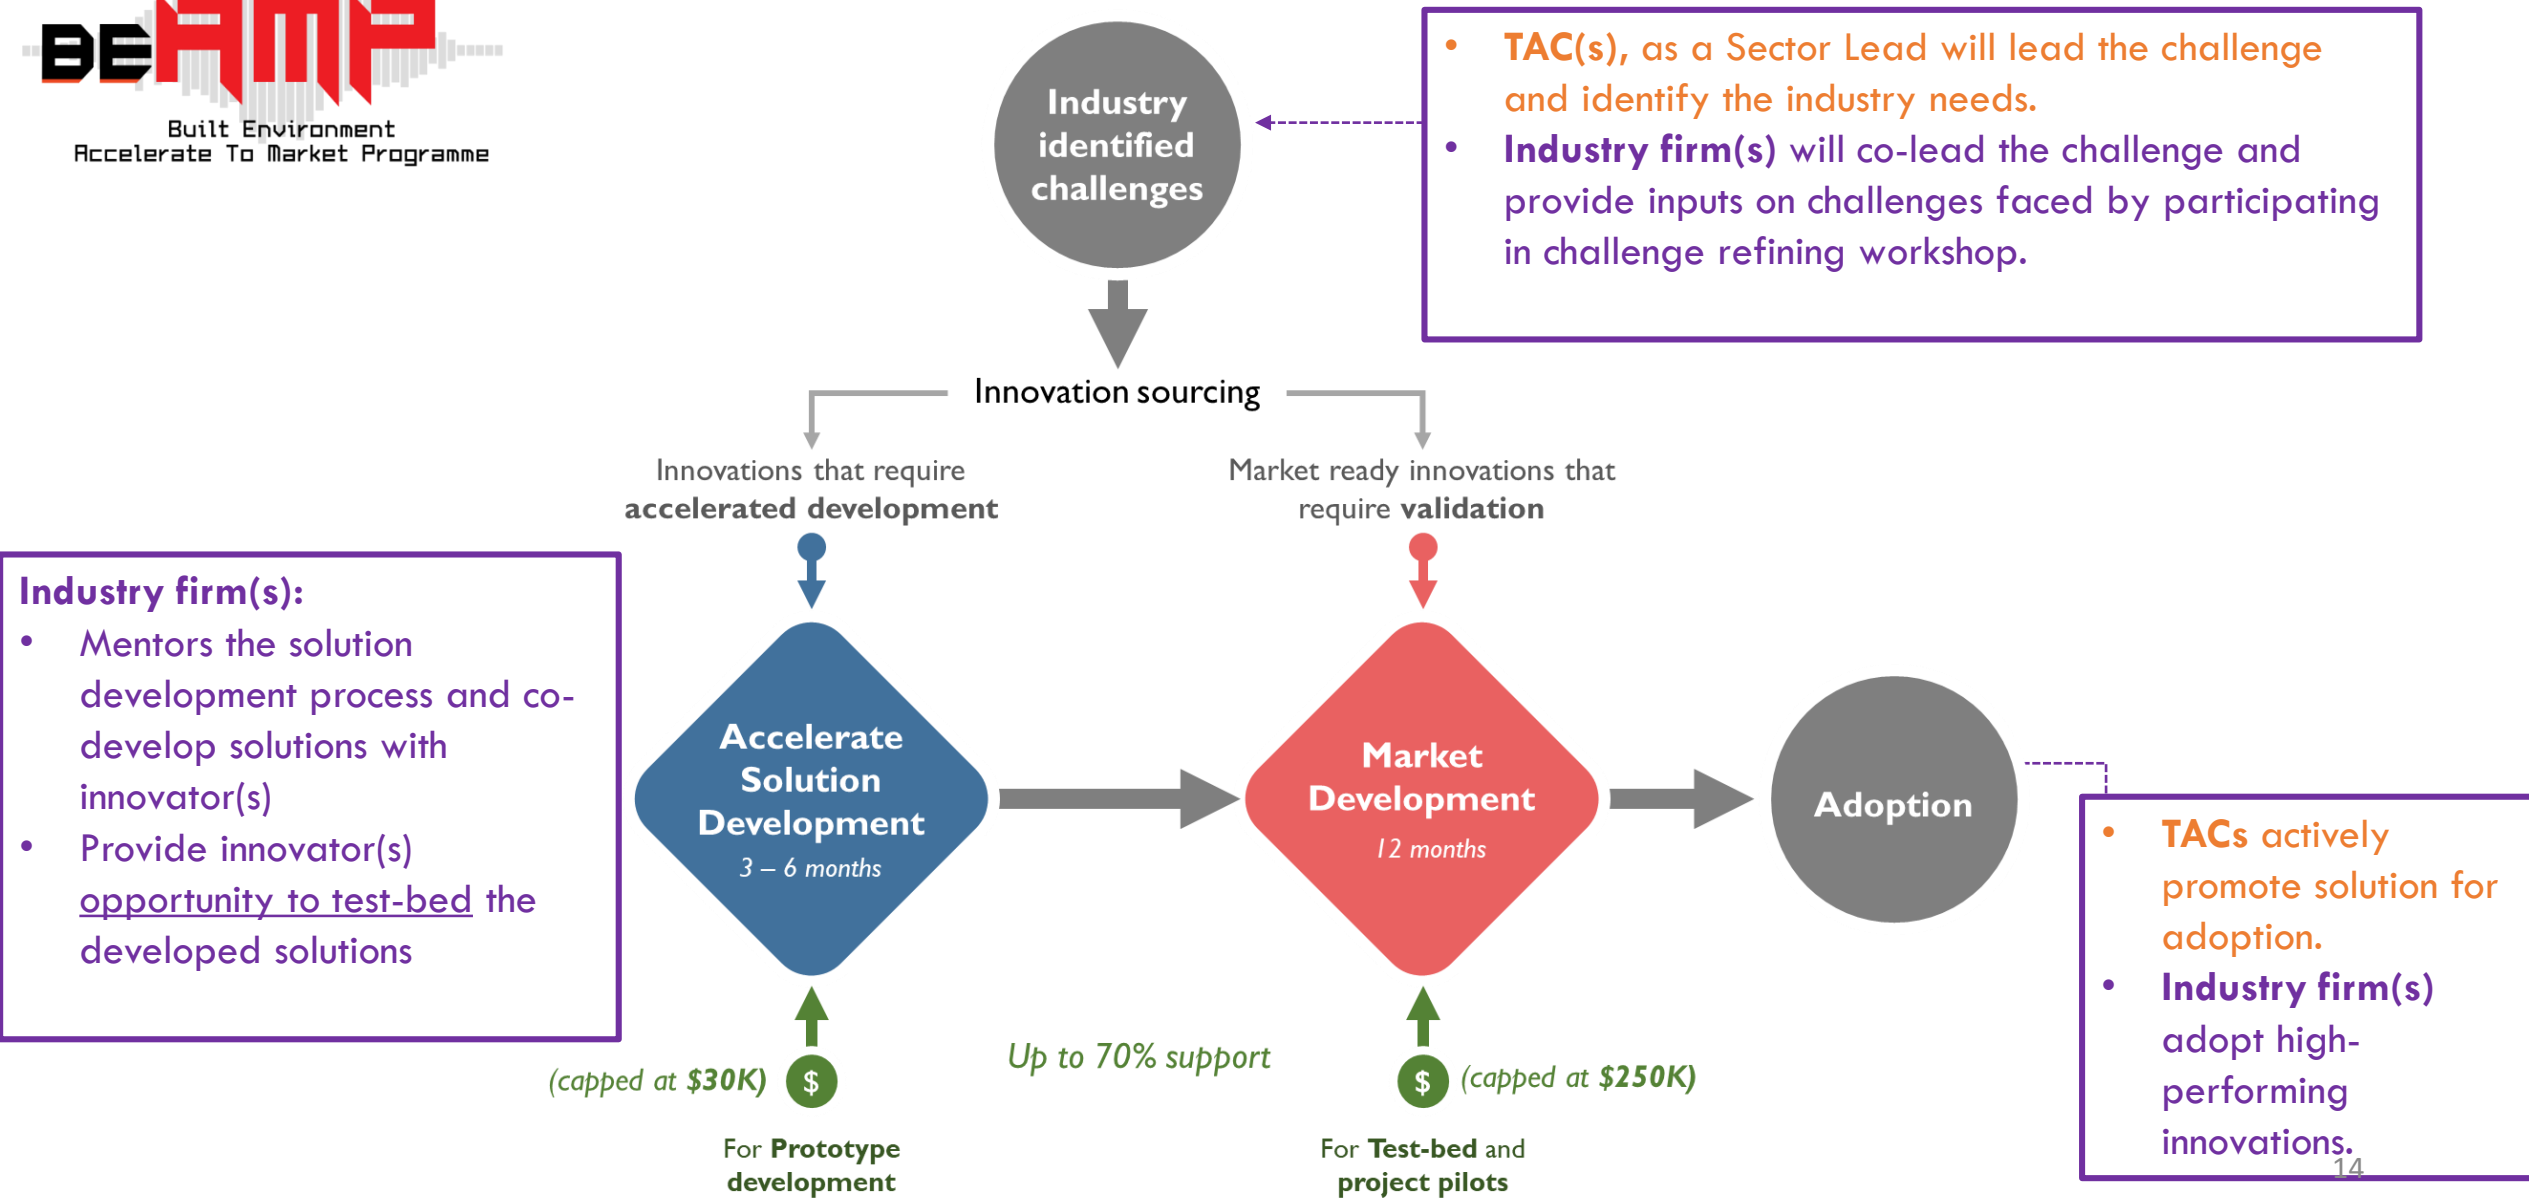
BEAMP
Built Environment
Accelerate To Market Programme

Industry identified challenges

• TAC(s), as a Sector Lead will lead the challenge and identify the industry needs.
• Industry firm(s) will co-lead the challenge and provide inputs on challenges faced by participating in challenge refining workshop.

Innovation sourcing

Innovations that require accelerated development

Market ready innovations that require validation

Industry firm(s):
• Mentors the solution development process and co-develop solutions with innovator(s)
• Provide innovator(s) opportunity to test-bed the developed solutions

Accelerate Solution Development
3 – 6 months

Market Development
12 months

Adoption

• TACs actively promote solution for adoption.
• Industry firm(s) adopt high-performing innovations.

(capped at $30K) $

Up to 70% support

$ (capped at $250K)

For Prototype development

For Test-bed and project pilots

14